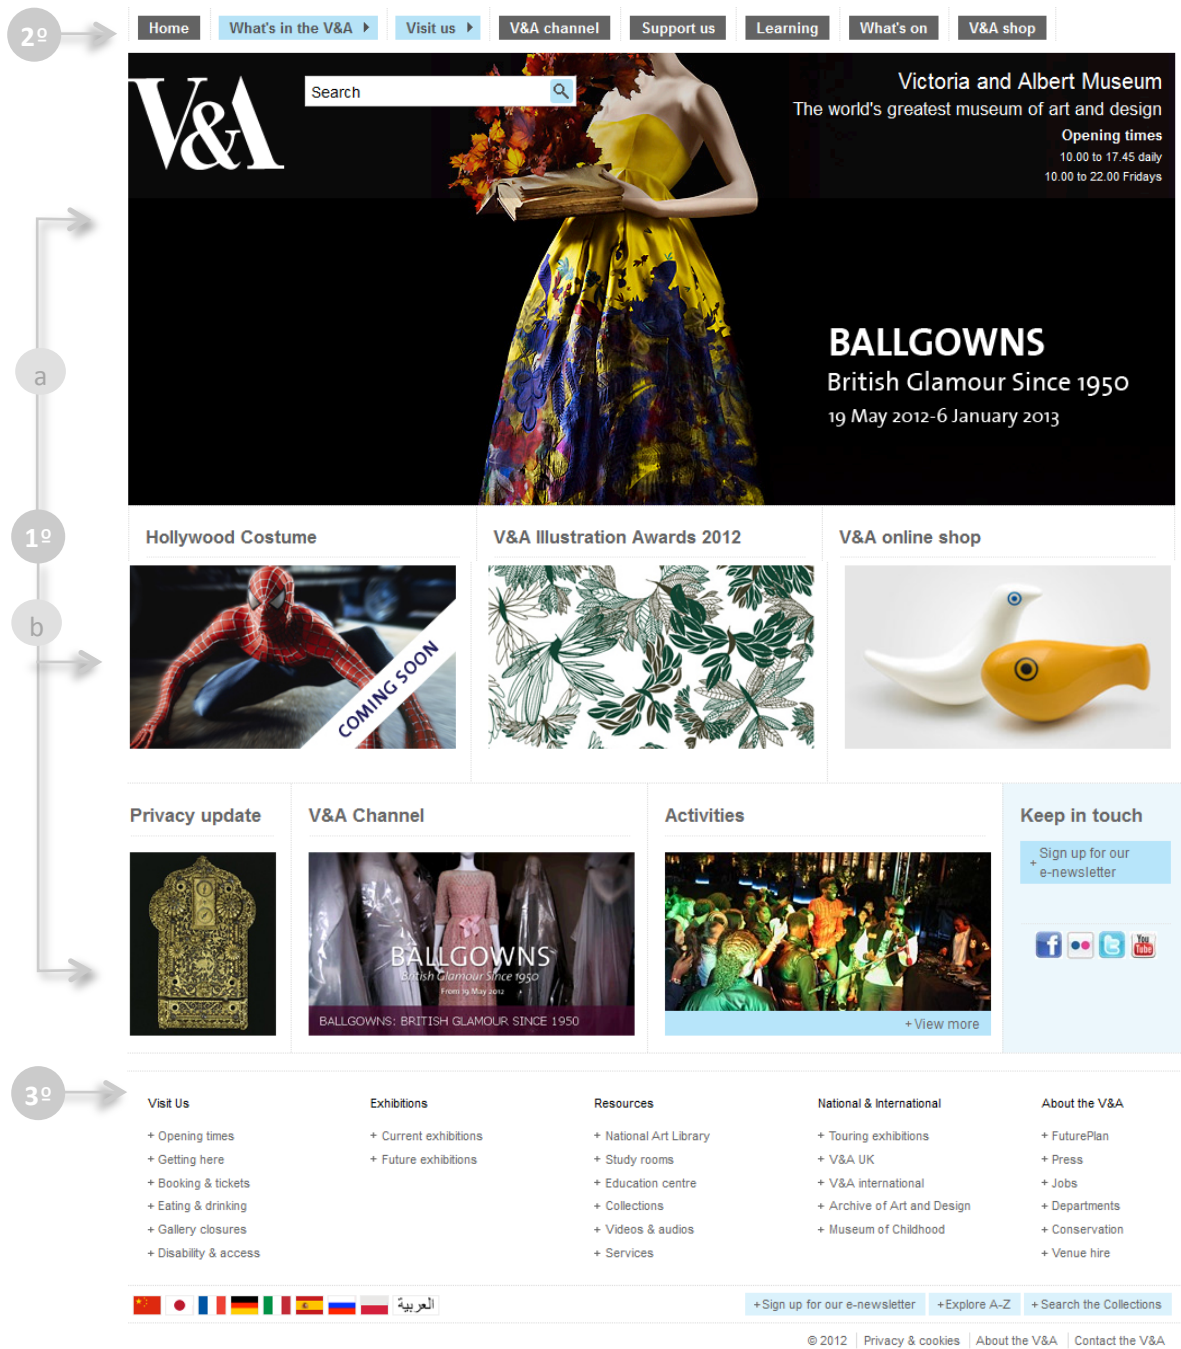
2º

Home | What's in the V&A | Visit us | V&A channel | Support us | Learning | What's on | V&A shop

V&A

Search

Victoria and Albert Museum
The world's greatest museum of art and design
Opening times
10.00 to 17.45 daily
10.00 to 22.00 Fridays

a

BALLGOWNS
British Glamour Since 1950
19 May 2012-6 January 2013

1º

Hollywood Costume

COMING SOON

V&A Illustration Awards 2012

V&A online shop

b

Privacy update

V&A Channel

BALLGOWNS
British Glamour Since 1950
From 19 May 2012

BALLGOWNS: BRITISH GLAMOUR SINCE 1950

Activities

+ View more

Keep in touch

+ Sign up for our e-newsletter

3º

Visit Us
+ Opening times
+ Getting here
+ Booking & tickets
+ Eating & drinking
+ Gallery closures
+ Disability & access

Exhibitions
+ Current exhibitions
+ Future exhibitions

Resources
+ National Art Library
+ Study rooms
+ Education centre
+ Collections
+ Videos & audios
+ Services

National & International
+ Touring exhibitions
+ V&A UK
+ V&A international
+ Archive of Art and Design
+ Museum of Childhood

About the V&A
+ FuturePlan
+ Press
+ Jobs
+ Departments
+ Conservation
+ Venue hire

العربية

+ Sign up for our e-newsletter | + Explore A-Z | + Search the Collections

© 2012 | Privacy & cookies | About the V&A | Contact the V&A